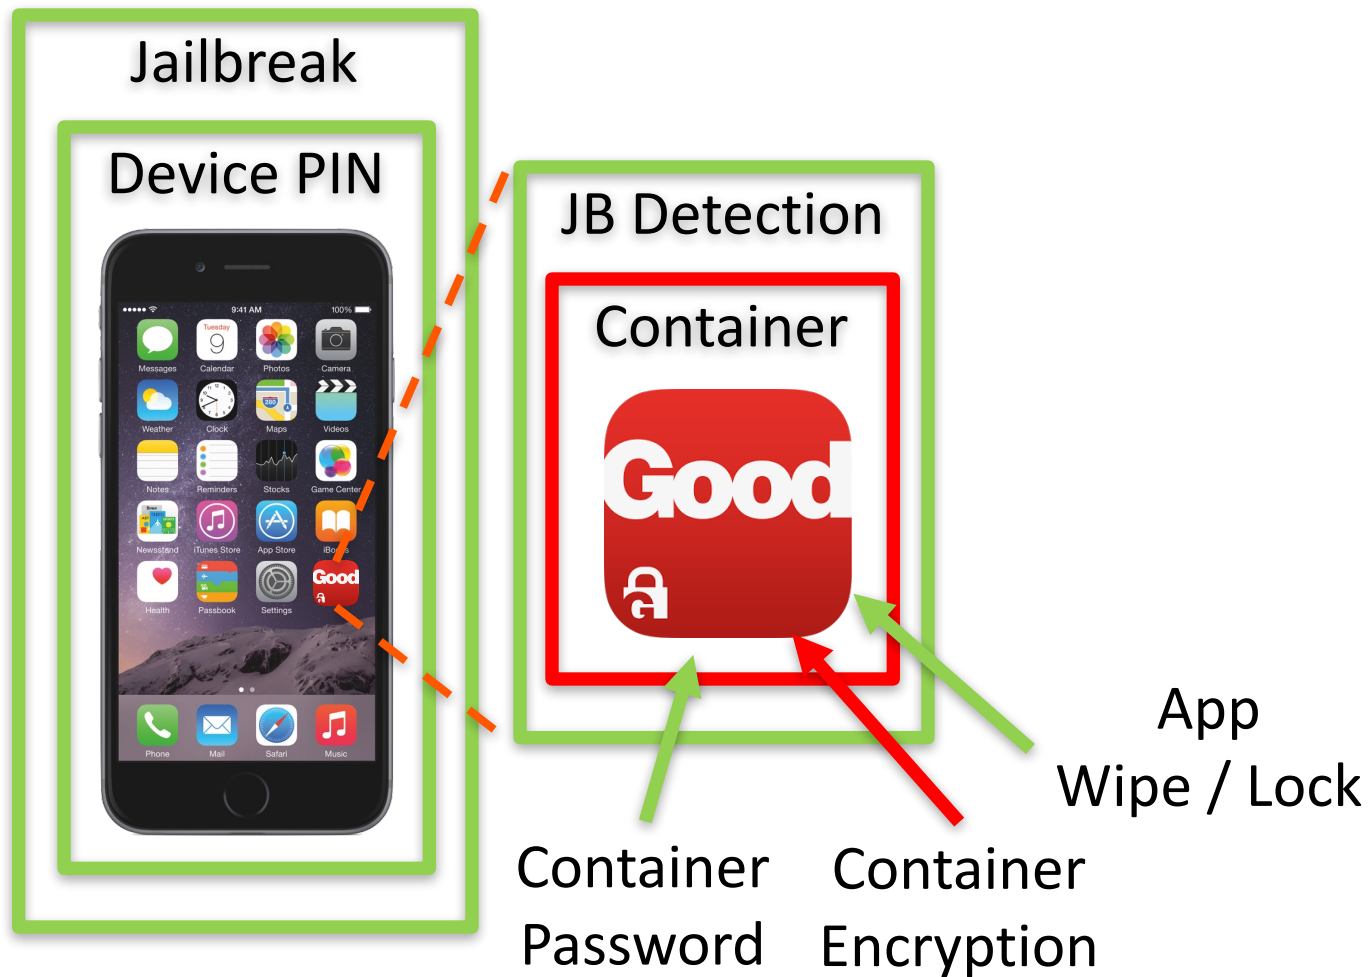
Jailbreak

Device PIN

9:41 AM 100%

Messages Tuesday 9 Calendar Photos Camera
Weather Clock Maps Videos
Notes Reminders Stocks Game Center
Newsstand iTunes Store App Store iBooks
Health Passbook Settings Good
Phone Mail Safari Music

JB Detection

Container

Good

App Wipe / Lock

Container Password

Container Encryption